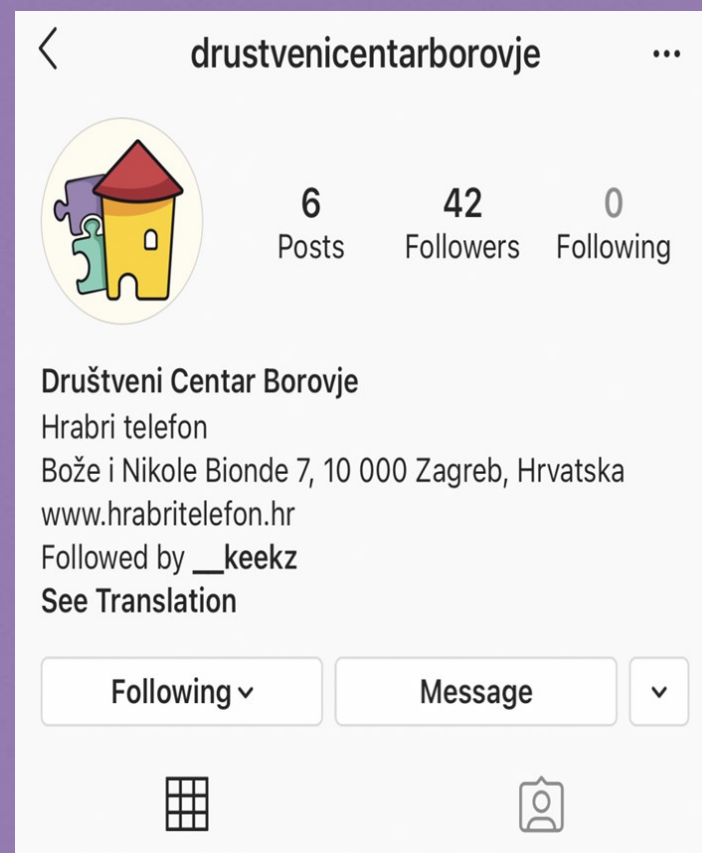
drustvenicentarborovje

6
Posts

42
Followers

0
Following

Društveni Centar Borovje
Hrabri telefon
Bože i Nikole Bionde 7, 10 000 Zagreb, Hrvatska
www.hrabritelefon.hr
Followed by __keekz
See Translation

Following

Message